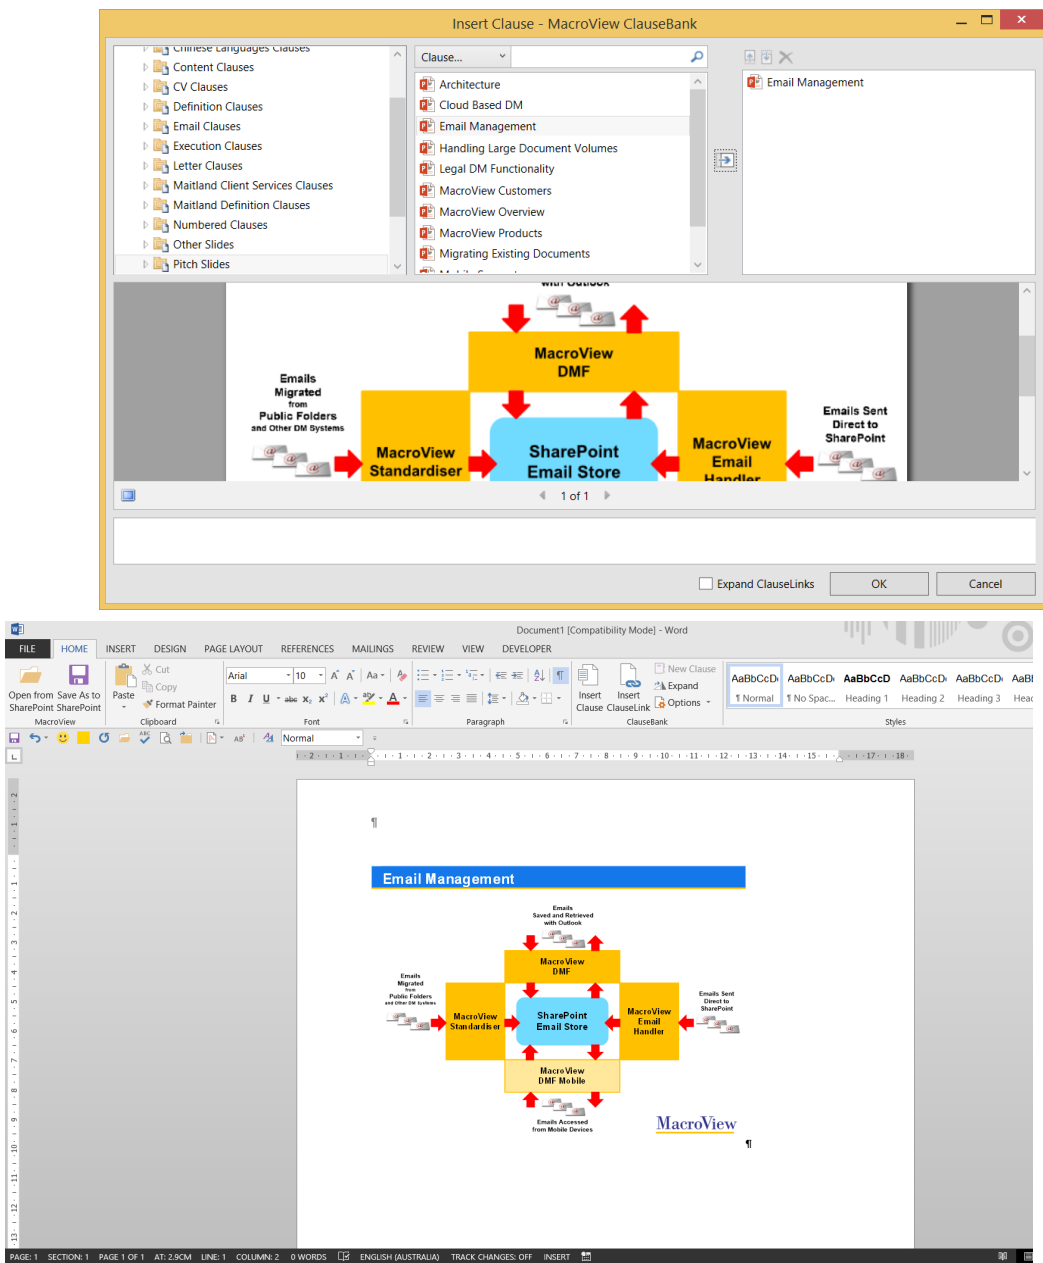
Insert Clause - MacroView ClauseBank

Chinese Languages Clauses
Content Clauses
CV Clauses
Definition Clauses
Email Clauses
Execution Clauses
Letter Clauses
Maitland Client Services Clauses
Maitland Definition Clauses
Numbered Clauses
Other Slides
Pitch Slides

Clause...

Architecture
Cloud Based DM
Email Management
Handling Large Document Volumes
Legal DM Functionality
MacroView Customers
MacroView Overview
MacroView Products
Migrating Existing Documents

Email Management

with Outlook
MacroView DMF
Emails Migrated from Public Folders and Other DM Systems
MacroView Standardiser
SharePoint Email Store
MacroView Email Handler
Emails Sent Direct to SharePoint

1 of 1

Expand ClauseLinks
OK
Cancel

Document1 [Compatibility Mode] - Word

FILE HOME INSERT DESIGN PAGE LAYOUT REFERENCES MAILINGS REVIEW VIEW DEVELOPER

Open from SharePoint
Save As to SharePoint
MacroView
Cut
Copy
Paste
Format Painter
Clipboard
Arial
10
Font
Paragraph
Insert Clause
Insert ClauseLink
New Clause
Expand
Options
ClauseBank
AaBbCcDı ¶ Normal
AaBbCcDı ¶ No Spac...
AaBbCcD Heading 1
AaBbCcD Heading 2
AaBbCcD Heading 3
AaBl Head
Styles

Normal

¶

Email Management

Emails Saved and Retrieved with Outlook
MacroView DMF
Emails Migrated from Public Folders and Other DM Systems
MacroView Standardiser
SharePoint Email Store
MacroView Email Handler
Emails Sent Direct to SharePoint
MacroView DMF Mobile
Emails Accessed from Mobile Devices
MacroView
¶

PAGE: 1 SECTION: 1 PAGE 1 OF 1 AT: 2.9CM LINE: 1 COLUMN: 2 0 WORDS ENGLISH (AUSTRALIA) TRACK CHANGES: OFF INSERT